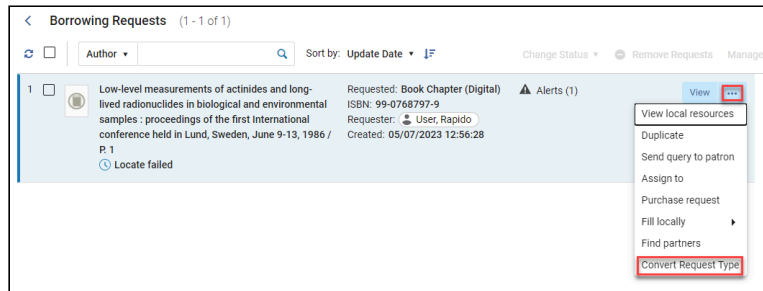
< Borrowing Requests (1 - 1 of 1)

Author ▾ Sort by: Update Date ▾ Change Status ▾ Remove Requests Manage

1 Low-level measurements of actinides and long-lived radionuclides in biological and environmental samples : proceedings of the first International conference held in Lund, Sweden, June 9-13, 1986 / P. 1
Locate failed

Requested: Book Chapter (Digital)
ISBN: 99-0768797-9
Requester: User, Rapido
Created: 05/07/2023 12:56:28

Alerts (1)

View ...

View local resources
Duplicate
Send query to patron
Assign to
Purchase request
Fill locally
Find partners
Convert Request Type